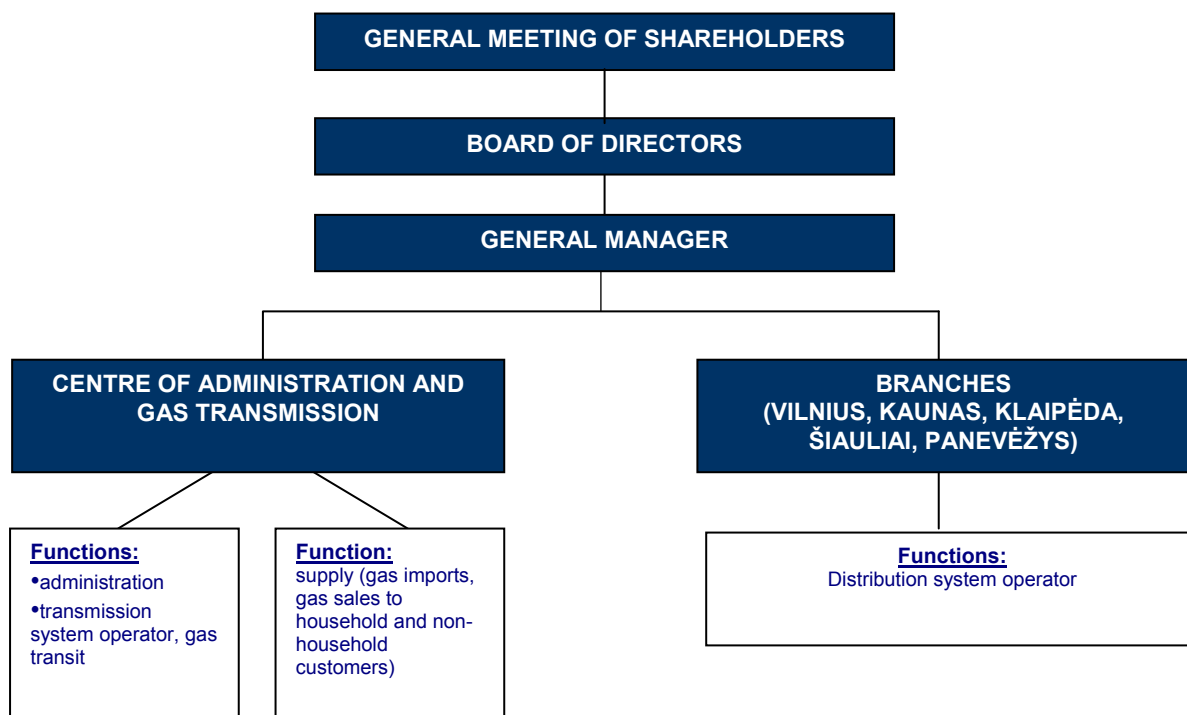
GENERAL MEETING OF SHAREHOLDERS

BOARD OF DIRECTORS

GENERAL MANAGER

CENTRE OF ADMINISTRATION AND GAS TRANSMISSION

BRANCHES (VILNIUS, KAUNAS, KLAIPĖDA, ŠIAULIAI, PANEVĖŽYS)

Functions:
•administration
•transmission system operator, gas transit

Function:
supply (gas imports, gas sales to household and non-household customers)

Functions:
Distribution system operator